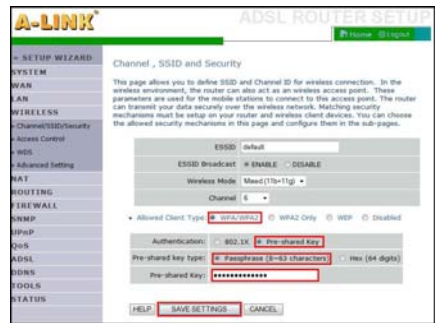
A-LINK

ADSL ROUTER SETUP

Home Logout

» SETUP WIZARD
SYSTEM
WAN
LAN
WIRELESS
- Channel/SSID/Security
- Access Control
- WDS
- Advanced Setting
NAT
ROUTING
FIREWALL
SNMP
UPnP
QoS
ADSL
DDNS
TOOLS
STATUS

Channel , SSID and Security

This page allows you to define SSID and Channel ID for wireless connection. In the wireless environment, the router can also act as an wireless access point. These parameters are used for the mobile stations to connect to this access point. The router can transmit your data securely over the wireless network. Matching security mechanisms must be setup on your router and wireless client devices. You can choose the allowed security mechanisms in this page and configure them in the sub-pages.

| | |
|---|---|
| ESSID | default |
| ESSID Broadcast | ENABLE DISABLE |
| Wireless Mode | Mixed (11b+11g) |
| Channel | 6 |

Allowed Client Type: WPA/WPA2 WPA2 Only WEP Disabled

| | |
|---|---|
| Authentication: | 802.1X Pre-shared Key |
| Pre-shared key type: | Passphrase (8~63 characters) Hex (64 digits) |
| Pre-shared Key: | •••••••••••••• |

HELP SAVE SETTINGS CANCEL